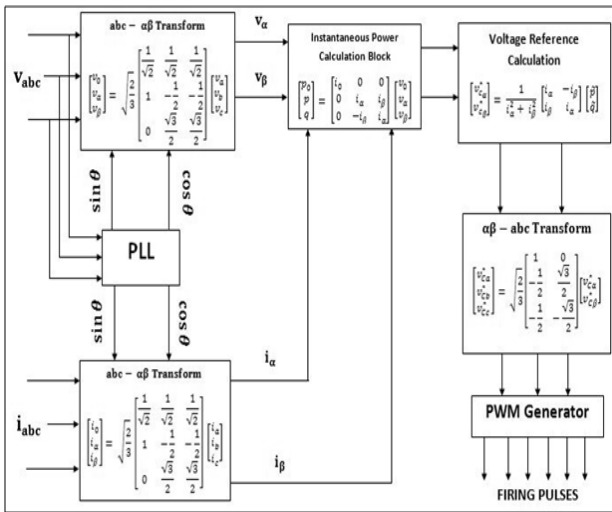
abc – αβ Transform

$\begin{bmatrix} v_0 \\ v_\alpha \\ v_\beta \end{bmatrix} = \sqrt{\frac{2}{3}} \begin{bmatrix} \frac{1}{\sqrt{2}} & \frac{1}{\sqrt{2}} & \frac{1}{\sqrt{2}} \\ 1 & -\frac{1}{2} & -\frac{1}{2} \\ 0 & \frac{\sqrt{3}}{2} & \frac{\sqrt{3}}{2} \end{bmatrix} \begin{bmatrix} v_a \\ v_b \\ v_c \end{bmatrix}$

$V_{abc}$

$v_\alpha$

$v_\beta$

Instantaneous Power Calculation Block

$\begin{bmatrix} p_0 \\ p \\ q \end{bmatrix} = \begin{bmatrix} i_0 & 0 & 0 \\ 0 & i_\alpha & i_\beta \\ 0 & -i_\beta & i_\alpha \end{bmatrix} \begin{bmatrix} v_0 \\ v_\alpha \\ v_\beta \end{bmatrix}$

Voltage Reference Calculation

$\begin{bmatrix} v_{c\alpha}^* \\ v_{c\beta}^* \end{bmatrix} = \frac{1}{i_\alpha^2 + i_\beta^2} \begin{bmatrix} i_\alpha & -i_\beta \\ i_\beta & i_\alpha \end{bmatrix} \begin{bmatrix} \bar{p} \\ \bar{q} \end{bmatrix}$

$\sin\theta$

$\cos\theta$

PLL

αβ – abc Transform

$\begin{bmatrix} v_{Ca}^* \\ v_{Cb}^* \\ v_{Cc}^* \end{bmatrix} = \sqrt{\frac{2}{3}} \begin{bmatrix} 1 & 0 \\ -\frac{1}{2} & \frac{\sqrt{3}}{2} \\ -\frac{1}{2} & -\frac{\sqrt{3}}{2} \end{bmatrix} \begin{bmatrix} v_{C\alpha}^* \\ v_{C\beta}^* \end{bmatrix}$

$\sin\theta$

$\cos\theta$

abc – αβ Transform

$\begin{bmatrix} i_0 \\ i_\alpha \\ i_\beta \end{bmatrix} = \sqrt{\frac{2}{3}} \begin{bmatrix} \frac{1}{\sqrt{2}} & \frac{1}{\sqrt{2}} & \frac{1}{\sqrt{2}} \\ 1 & -\frac{1}{2} & -\frac{1}{2} \\ 0 & \frac{\sqrt{3}}{2} & \frac{\sqrt{3}}{2} \end{bmatrix} \begin{bmatrix} i_a \\ i_b \\ i_c \end{bmatrix}$

$i_{abc}$

$i_\alpha$

$i_\beta$

PWM Generator

FIRING PULSES